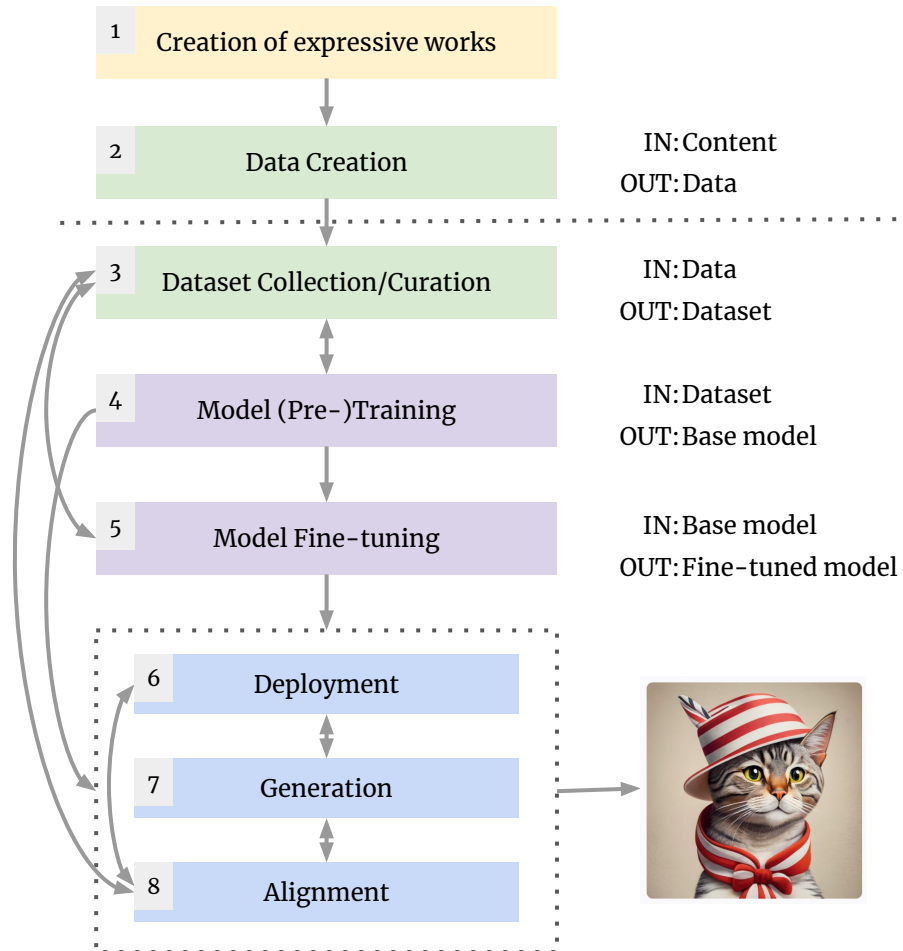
1 Creation of expressive works

2 Data Creation

IN: Content
OUT: Data

3 Dataset Collection/Curation

IN: Data
OUT: Dataset

4 Model (Pre-)Training

IN: Dataset
OUT: Base model

5 Model Fine-tuning

IN: Base model
OUT: Fine-tuned model

6 Deployment

7 Generation

8 Alignment